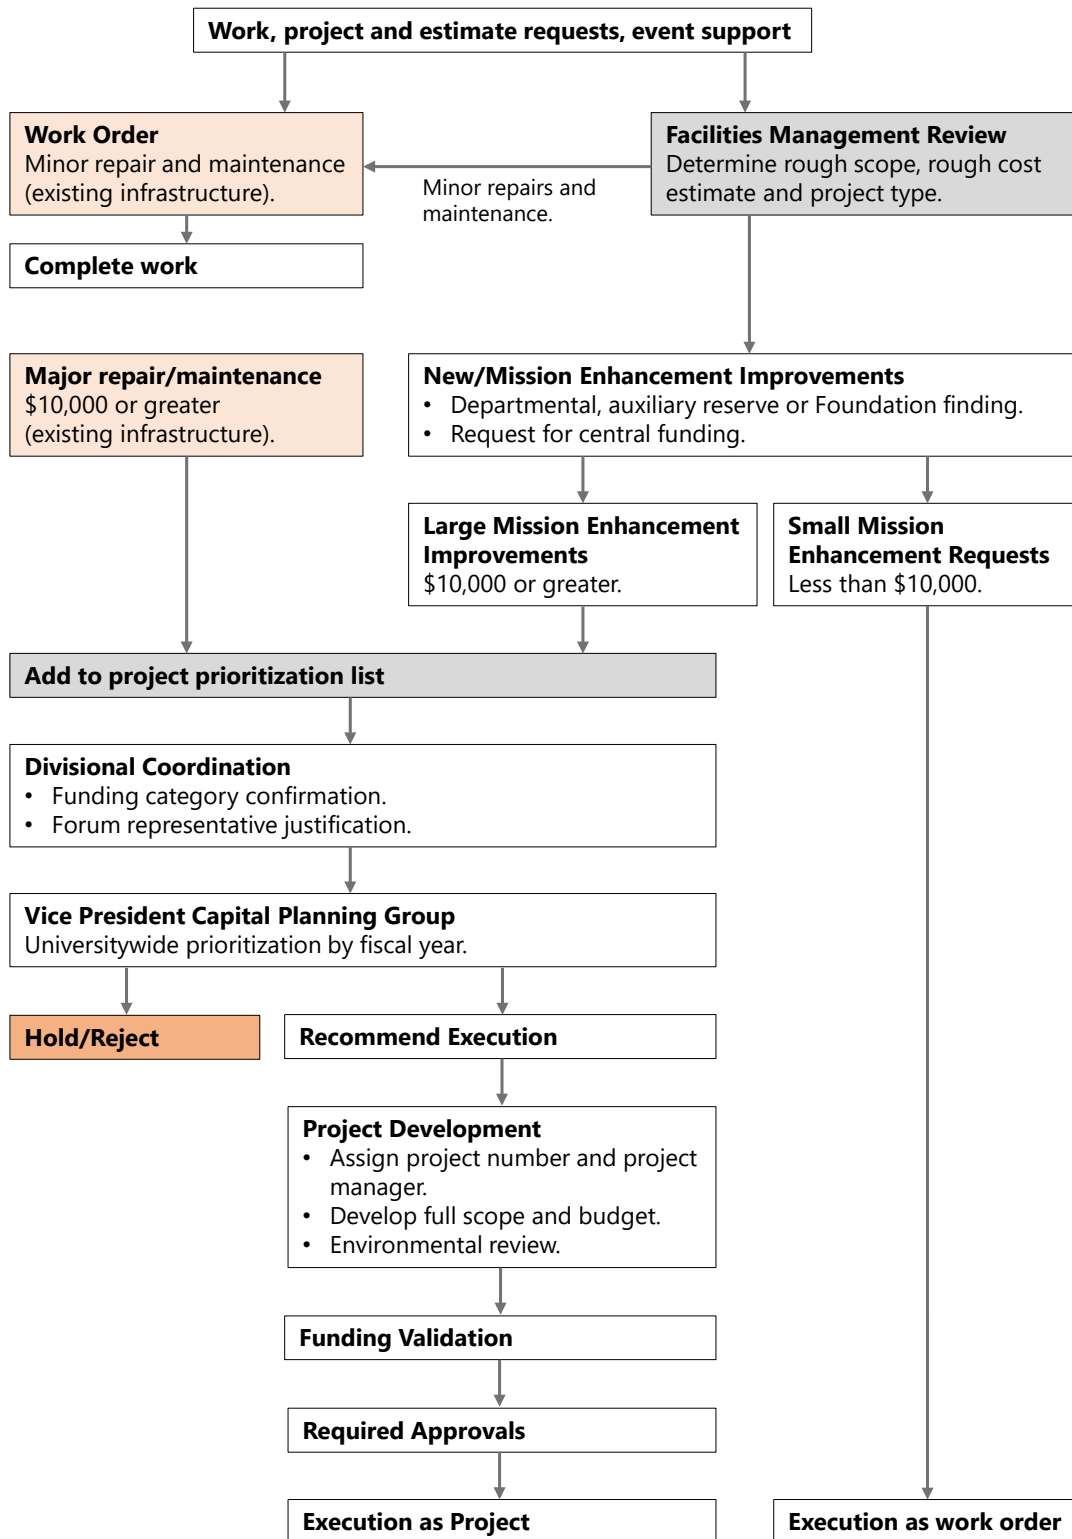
Work, project and estimate requests, event support

Work Order
Minor repair and maintenance (existing infrastructure).

Minor repairs and maintenance.

Facilities Management Review
Determine rough scope, rough cost estimate and project type.

Complete work

Major repair/maintenance
$10,000 or greater (existing infrastructure).

New/Mission Enhancement Improvements
• Departmental, auxiliary reserve or Foundation finding.
• Request for central funding.

Large Mission Enhancement Improvements
$10,000 or greater.

Small Mission Enhancement Requests
Less than $10,000.

Add to project prioritization list

Divisional Coordination
• Funding category confirmation.
• Forum representative justification.

Vice President Capital Planning Group
Universitywide prioritization by fiscal year.

Hold/Reject

Recommend Execution

Project Development
• Assign project number and project manager.
• Develop full scope and budget.
• Environmental review.

Funding Validation

Required Approvals

Execution as Project

Execution as work order